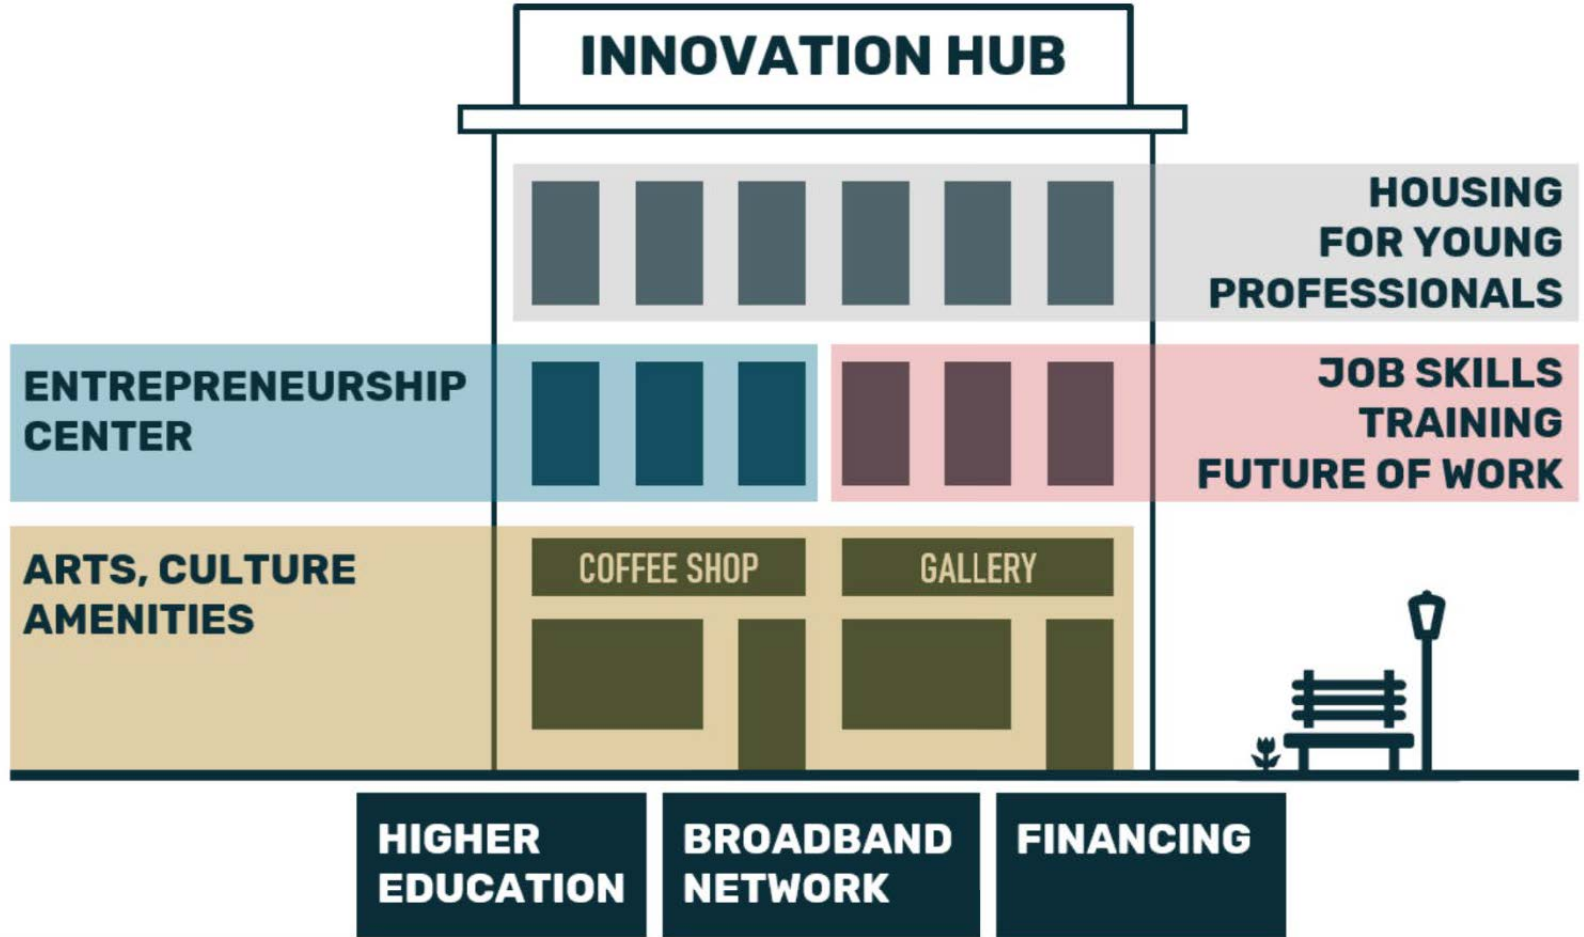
INNOVATION HUB

HOUSING FOR YOUNG PROFESSIONALS

ENTREPRENEURSHIP CENTER

JOB SKILLS TRAINING FUTURE OF WORK

ARTS, CULTURE AMENITIES

COFFEE SHOP

GALLERY

HIGHER EDUCATION

BROADBAND NETWORK

FINANCING